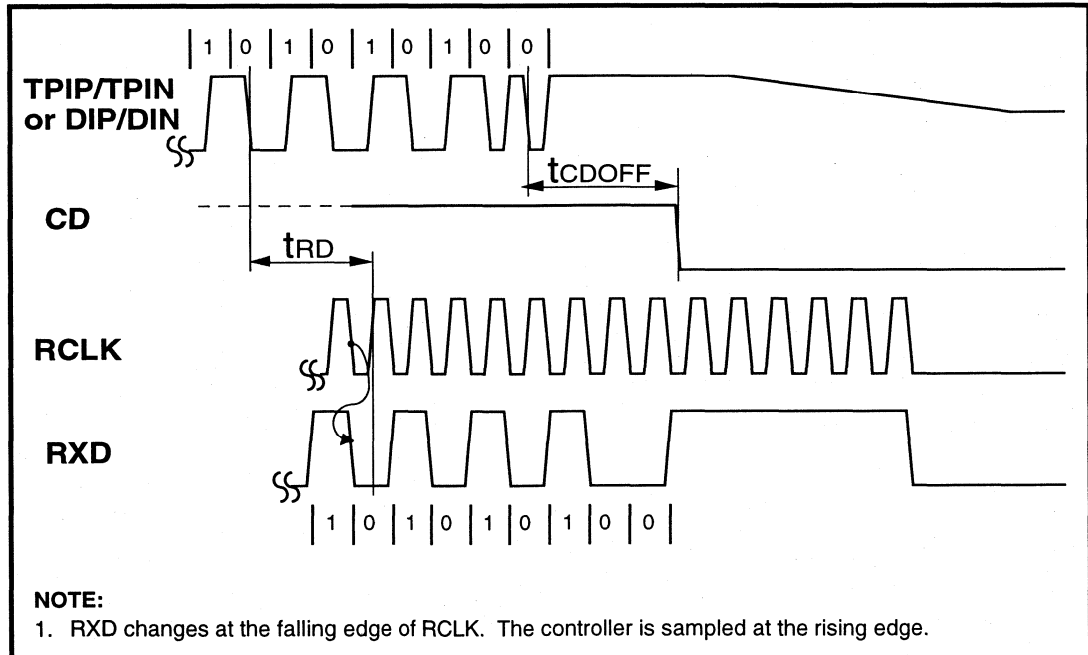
| 1 | 0 | 1 | 0 | 1 | 0 | 1 | 0 | 0 |

TPIP/TPIN or DIP/DIN

$t_{CDOFF}$

CD

$t_{RD}$

RCLK

RXD

| 1 | 0 | 1 | 0 | 1 | 0 | 1 | 0 | 0 |

NOTE:
1. RXD changes at the falling edge of RCLK. The controller is sampled at the rising edge.